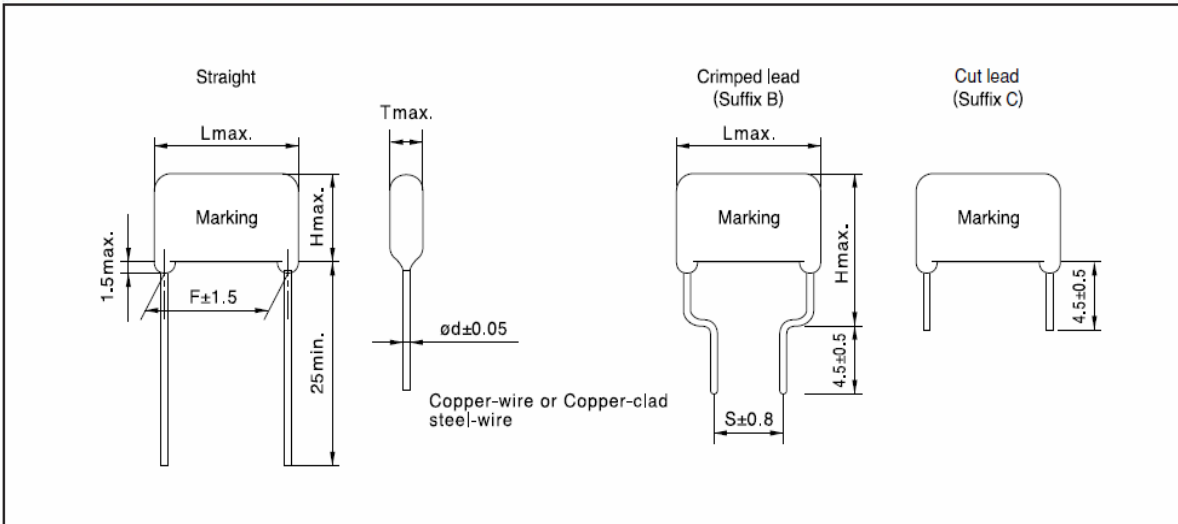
Straight

Lmax.

Marking

Hmax.

1.5max.

F±1.5

25min.

Tmax.

ød±0.05

Copper-wire or Copper-clad steel-wire

Crimped lead
(Suffix B)

Lmax.

Marking

Hmax.

4.5±0.5

S±0.8

Cut lead
(Suffix C)

Marking

4.5±0.5